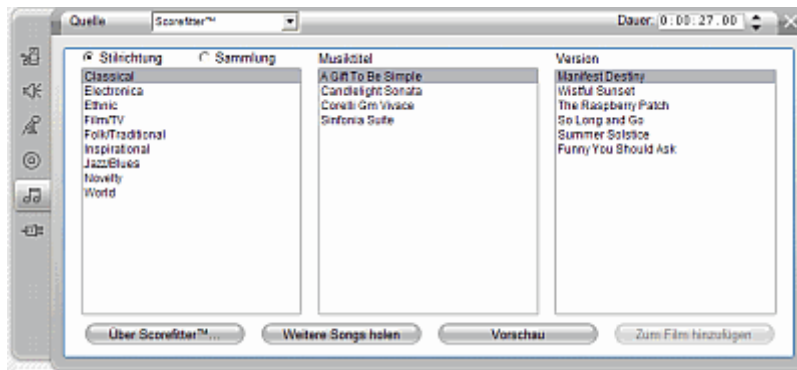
Quelle Scorefitter™

Dauer: 0:00:27.00

Stilrichtung Sammlung

Classical
Electronica
Ethnic
Film/TV
Folk/Traditional
Inspirational
Jazz/Blues
Novelty
World

Musiktitel

A Gift To Be Simple
Candlelight Sonata
Corelli Gm Vivace
Sinfonia Suite

Version

Manifest Destiny
Wistful Sunset
The Raspberry Patch
So Long and Go
Summer Solstice
Funny You Should Ask

Über Scorefitter™...

Weitere Songs holen

Vorschau

Zum Film hinzufügen